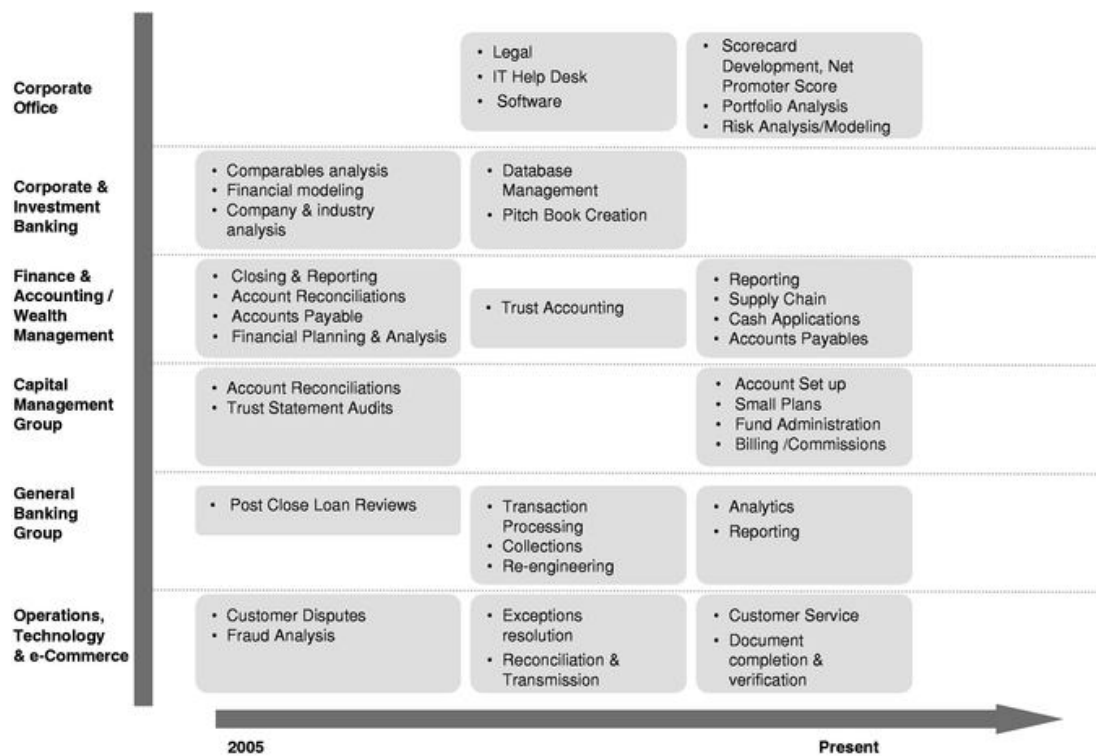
Corporate Office

- Legal
- IT Help Desk
- Software

- Scorecard Development, Net Promoter Score
- Portfolio Analysis
- Risk Analysis/Modeling

Corporate & Investment Banking

- Comparables analysis
- Financial modeling
- Company & industry analysis

- Database Management
- Pitch Book Creation

Finance & Accounting / Wealth Management

- Closing & Reporting
- Account Reconciliations
- Accounts Payable
- Financial Planning & Analysis

- Trust Accounting

- Reporting
- Supply Chain
- Cash Applications
- Accounts Payables

Capital Management Group

- Account Reconciliations
- Trust Statement Audits

- Account Set up
- Small Plans
- Fund Administration
- Billing /Commissions

General Banking Group

- Post Close Loan Reviews

- Transaction Processing
- Collections
- Re-engineering

- Analytics
- Reporting

Operations, Technology & e-Commerce

- Customer Disputes
- Fraud Analysis

- Exceptions resolution
- Reconciliation & Transmission

- Customer Service
- Document completion & verification

2005

Present